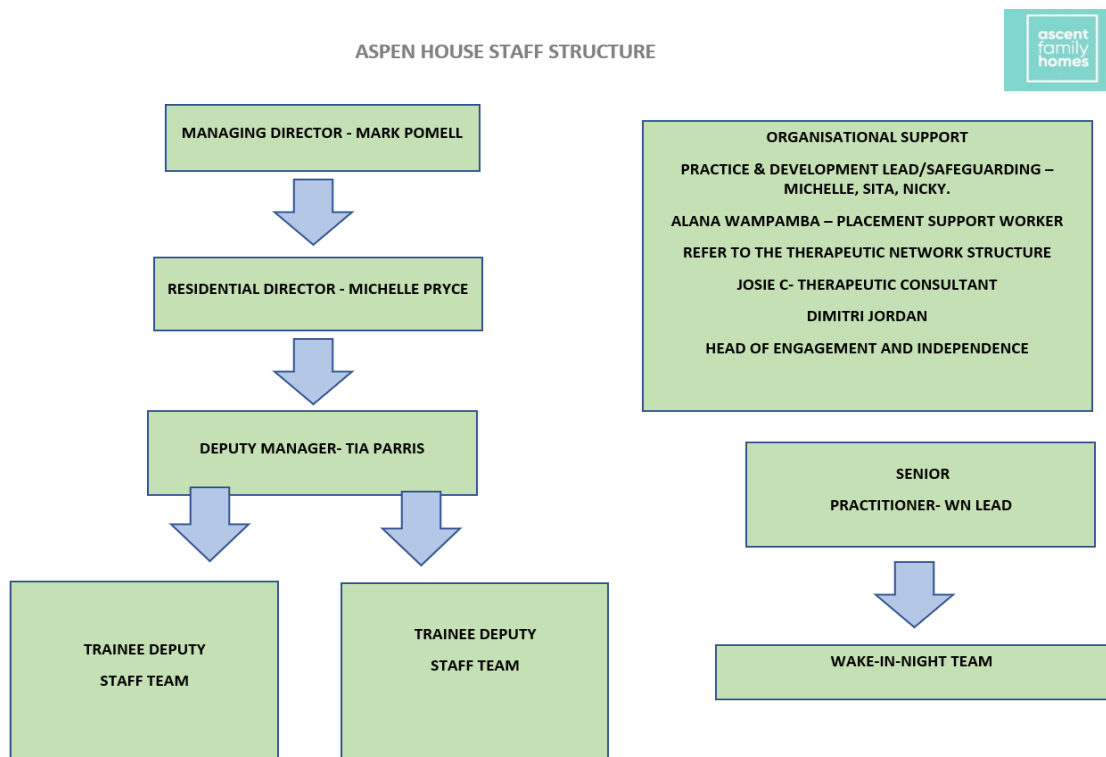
ASPEN HOUSE STAFF STRUCTURE

ascent family homes

MANAGING DIRECTOR - MARK POMELL

RESIDENTIAL DIRECTOR - MICHELLE PRYCE

DEPUTY MANAGER- TIA PARRIS

TRAINEE DEPUTY

STAFF TEAM

TRAINEE DEPUTY

STAFF TEAM

ORGANISATIONAL SUPPORT

PRACTICE & DEVELOPMENT LEAD/SAFEGUARDING – MICHELLE, SITA, NICKY.

ALANA WAMPAMBA – PLACEMENT SUPPORT WORKER

REFER TO THE THERAPEUTIC NETWORK STRUCTURE

JOSIE C- THERAPEUTIC CONSULTANT

DIMITRI JORDAN

HEAD OF ENGAGEMENT AND INDEPENDENCE

SENIOR

PRACTITIONER- WN LEAD

WAKE-IN-NIGHT TEAM